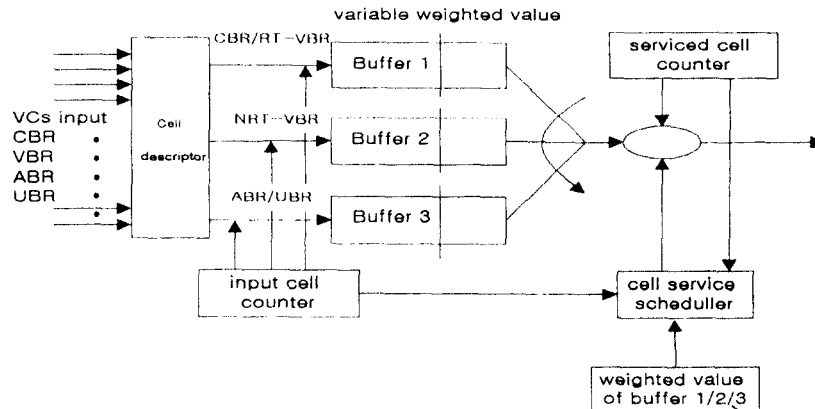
variable weighted value

CBR/RT-VBR

NRT-VBR

ABR/UBR

VCs input
CBR
VBR
ABR
UBR

Cell
descriptor

Buffer 1

Buffer 2

Buffer 3

serviced cell counter

input cell counter

cell service scheduller

weighted value of buffer 1/2/3